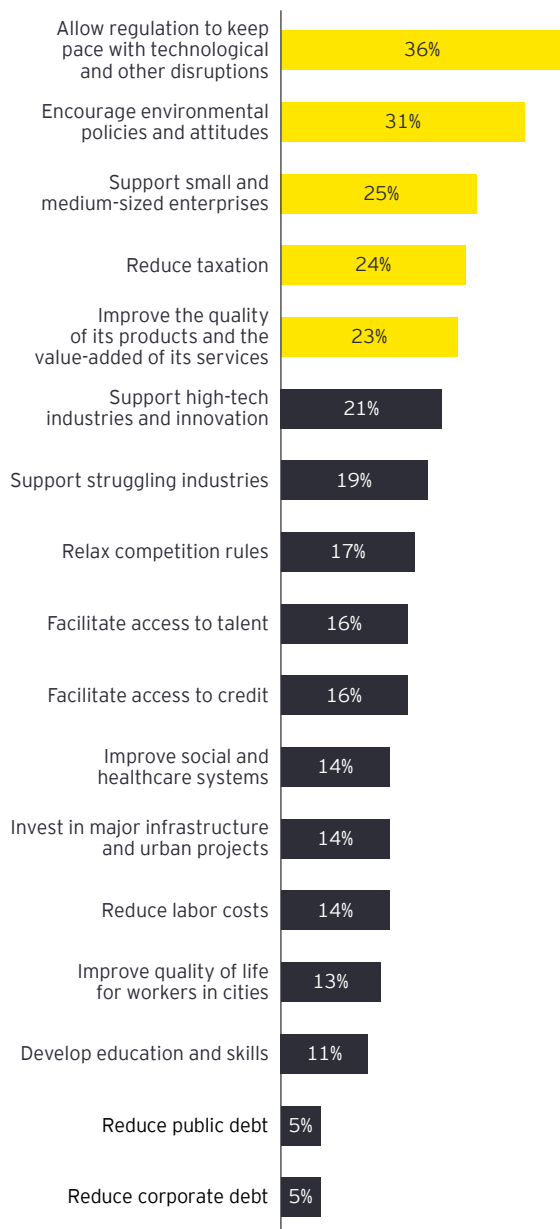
Allow regulation to keep pace with technological and other disruptions 36%

Encourage environmental policies and attitudes 31%

Support small and medium-sized enterprises 25%

Reduce taxation 24%

Improve the quality of its products and the value-added of its services 23%

Support high-tech industries and innovation 21%

Support struggling industries 19%

Relax competition rules 17%

Facilitate access to talent 16%

Facilitate access to credit 16%

Improve social and healthcare systems 14%

Invest in major infrastructure and urban projects 14%

Reduce labor costs 14%

Improve quality of life for workers in cities 13%

Develop education and skills 11%

Reduce public debt 5%

Reduce corporate debt 5%